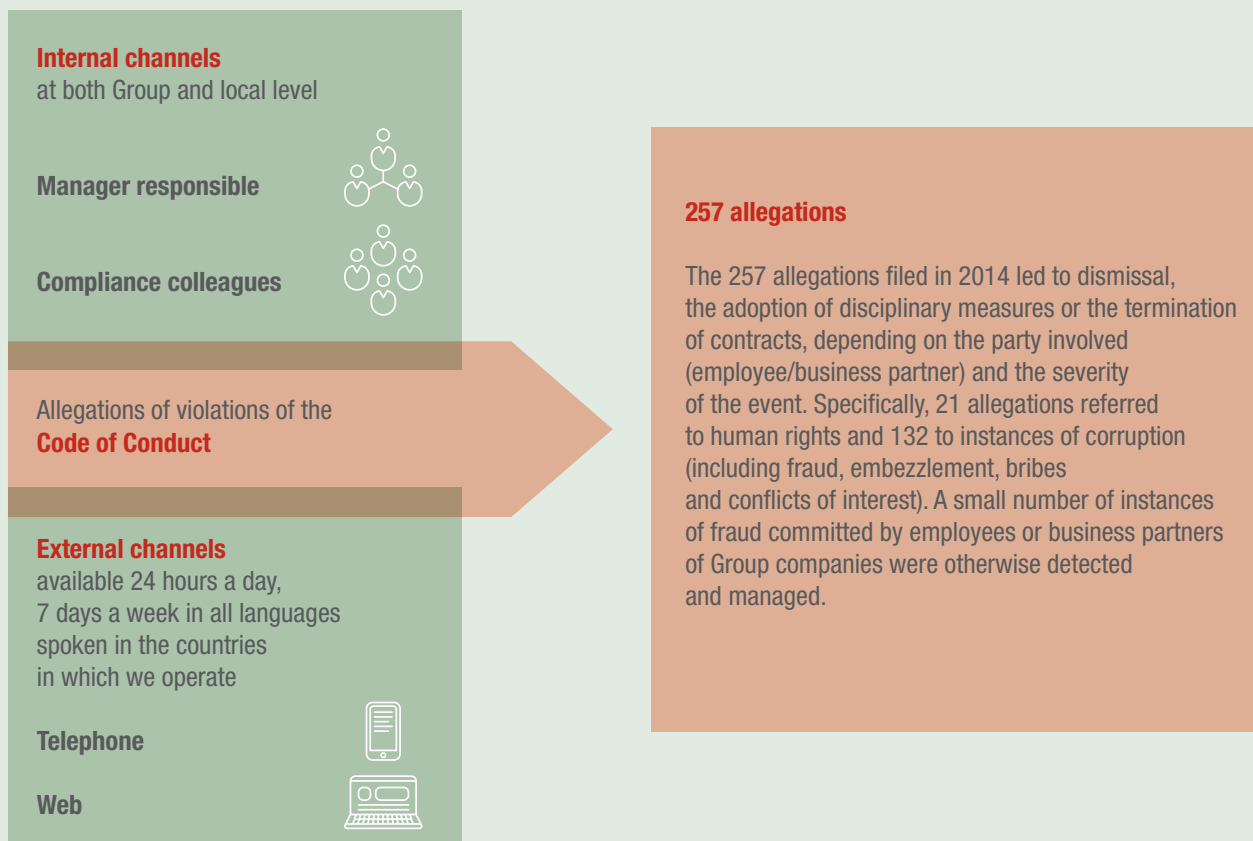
Internal channels
at both Group and local level

Manager responsible

Compliance colleagues

Allegations of violations of the
Code of Conduct

External channels
available 24 hours a day, 7 days a week in all languages spoken in the countries in which we operate

Telephone

Web

257 allegations

The 257 allegations filed in 2014 led to dismissal, the adoption of disciplinary measures or the termination of contracts, depending on the party involved (employee/business partner) and the severity of the event. Specifically, 21 allegations referred to human rights and 132 to instances of corruption (including fraud, embezzlement, bribes and conflicts of interest). A small number of instances of fraud committed by employees or business partners of Group companies were otherwise detected and managed.